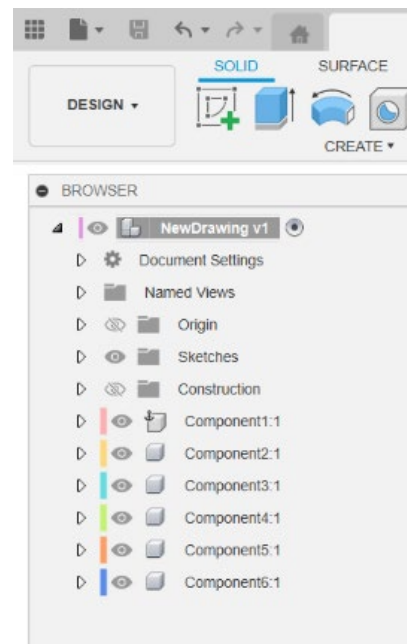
SOLID SURFACE

DESIGN ▾

CREATE ▾

BROWSER

NewDrawing v1

Document Settings

Named Views

Origin

Sketches

Construction

Component1:1

Component2:1

Component3:1

Component4:1

Component5:1

Component6:1